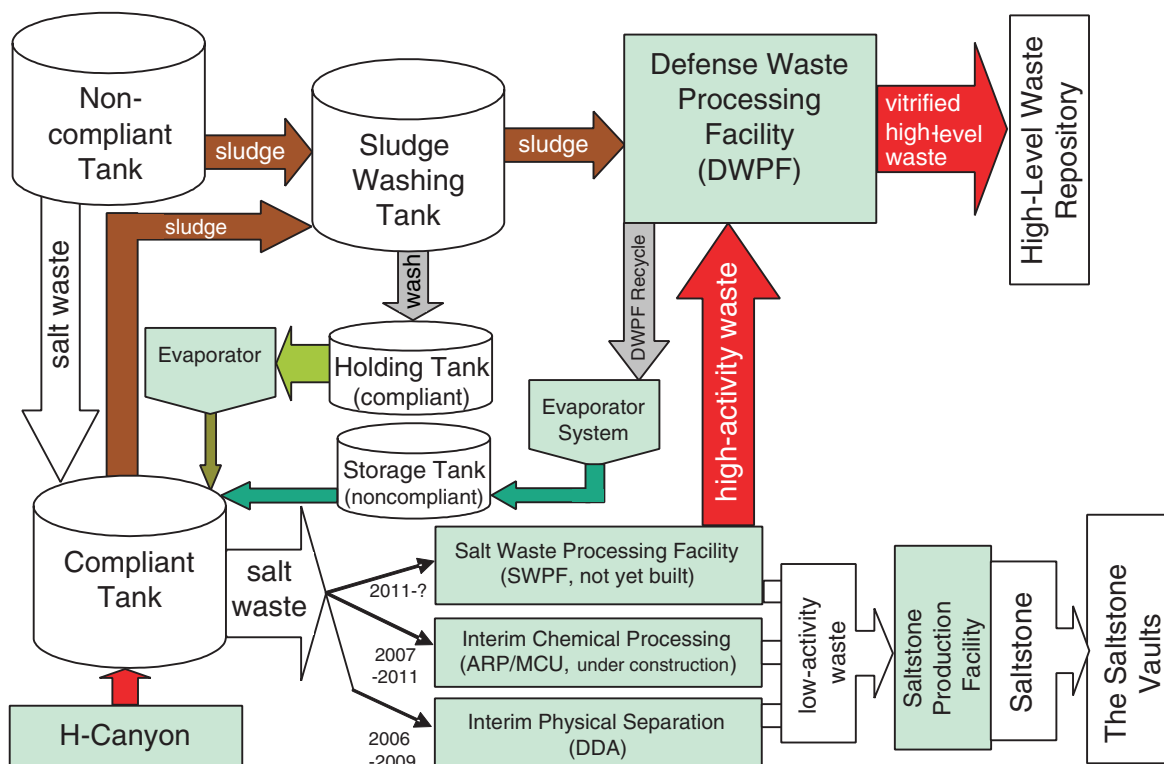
Non-compliant Tank

sludge

Sludge Washing Tank

sludge

Defense Waste Processing Facility (DWPF)

vitrified high-level waste

High-Level Waste Repository

sludge

salt waste

wash

DWPF Recycle

high-activity waste

Evaporator

Holding Tank (compliant)

Evaporator System

Storage Tank (noncompliant)

Compliant Tank

salt waste

2011-?

Salt Waste Processing Facility (SWPF, not yet built)

2007 -2011

Interim Chemical Processing (ARP/MCU, under construction)

2006 -2009

Interim Physical Separation (DDA)

low-activity waste

Saltstone Production Facility

Saltstone

The Saltstone Vaults

H-Canyon